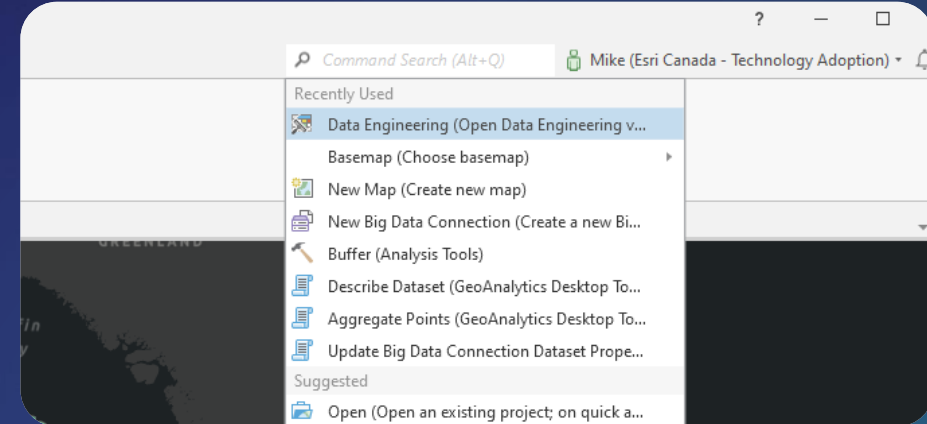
?

Command Search (Alt+Q)

Mike (Esri Canada - Technology Adoption)

Recently Used

Data Engineering (Open Data Engineering v...

Basemap (Choose basemap)

New Map (Create new map)

New Big Data Connection (Create a new Bi...

Buffer (Analysis Tools)

Describe Dataset (GeoAnalytics Desktop To...

Aggregate Points (GeoAnalytics Desktop To...

Update Big Data Connection Dataset Prope...

Suggested

Open (Open an existing project; on quick a...

GREENLAND